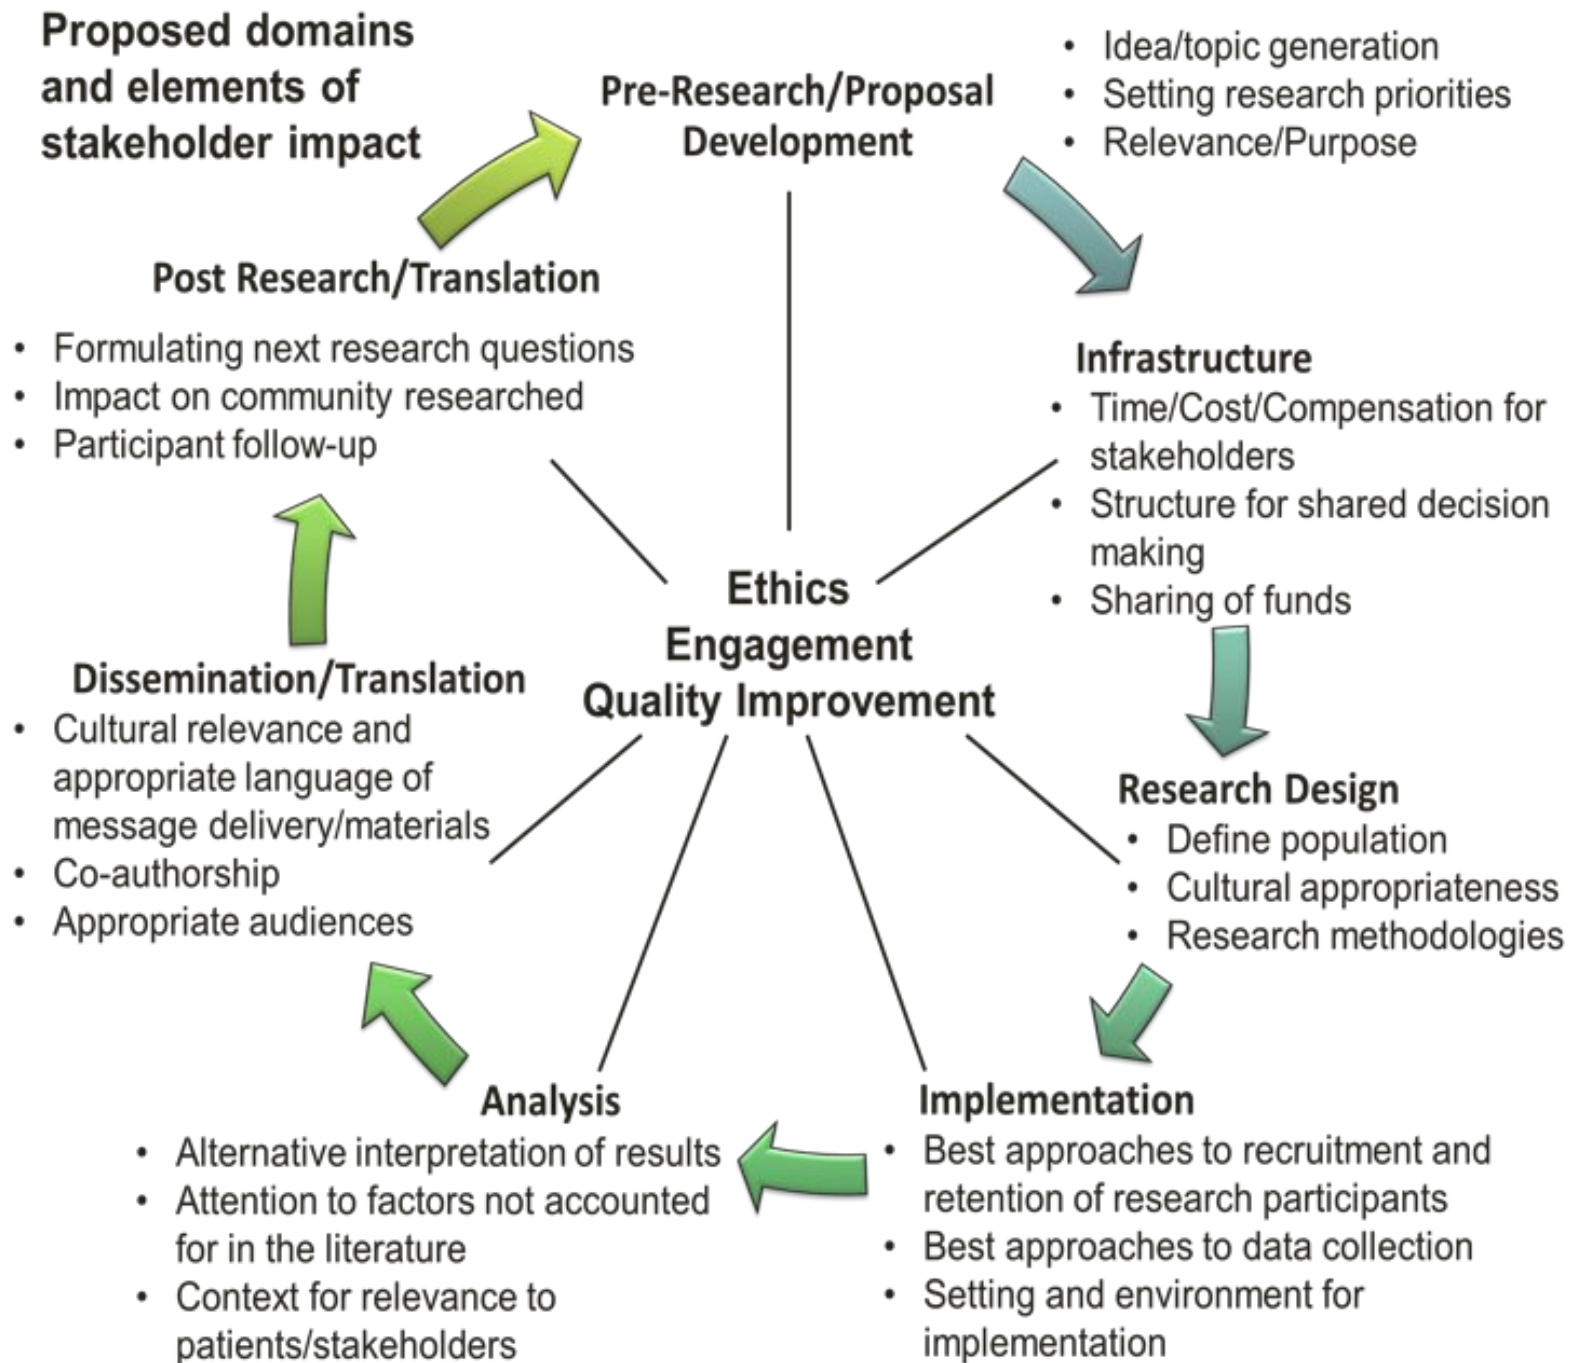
Proposed domains and elements of stakeholder impact

Pre-Research/Proposal Development

- Idea/topic generation
- Setting research priorities
- Relevance/Purpose

Infrastructure

- Time/Cost/Compensation for stakeholders
- Structure for shared decision making
- Sharing of funds

Research Design

- Define population
- Cultural appropriateness
- Research methodologies

Implementation

- Best approaches to recruitment and retention of research participants
- Best approaches to data collection
- Setting and environment for implementation

Analysis

- Alternative interpretation of results
- Attention to factors not accounted for in the literature
- Context for relevance to patients/stakeholders

Dissemination/Translation

- Cultural relevance and appropriate language of message delivery/materials
- Co-authorship
- Appropriate audiences

Post Research/Translation

- Formulating next research questions
- Impact on community researched
- Participant follow-up

Ethics
Engagement
Quality Improvement